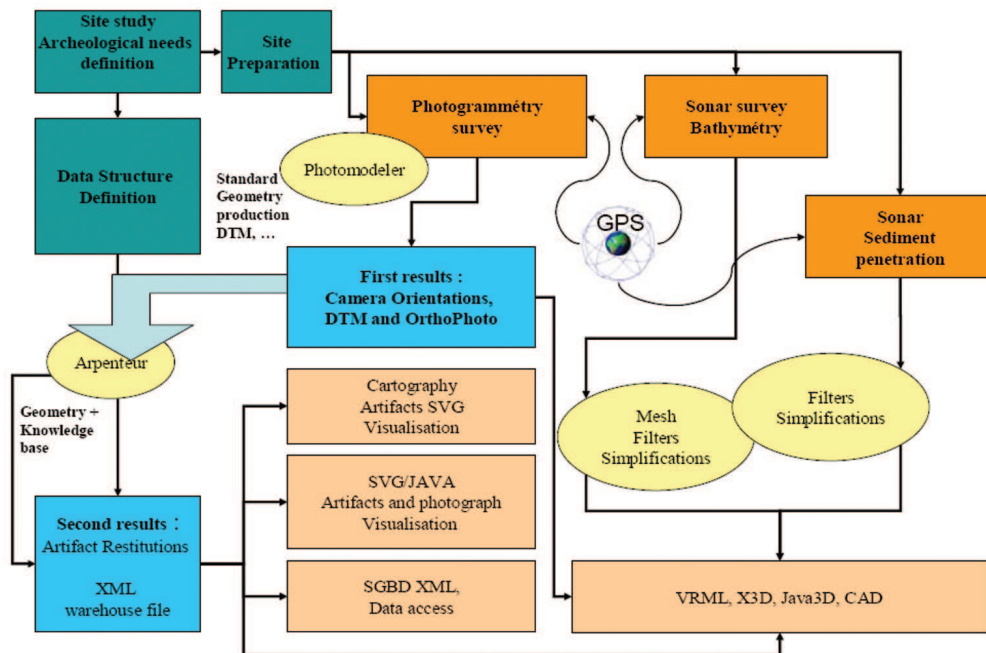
Site study
Archeological needs definition

Site Preparation

Photogrammétry survey

Sonar survey
Bathymétry

Data Structure Definition

Photomodeler

Standard Geometry production DTM, …

GPS

Sonar
Sediment penetration

First results :
Camera Orientations, DTM and OrthoPhoto

Arpenteur

Geometry + Knowledge base

Cartography
Artifacts SVG
Visualisation

SVG/JAVA
Artifacts and photograph
Visualisation

Mesh
Filters
Simplifications

Filters
Simplifications

Second results :
Artifact Restitutions

XML
warehouse file

SGBD XML,
Data access

VRML, X3D, Java3D, CAD